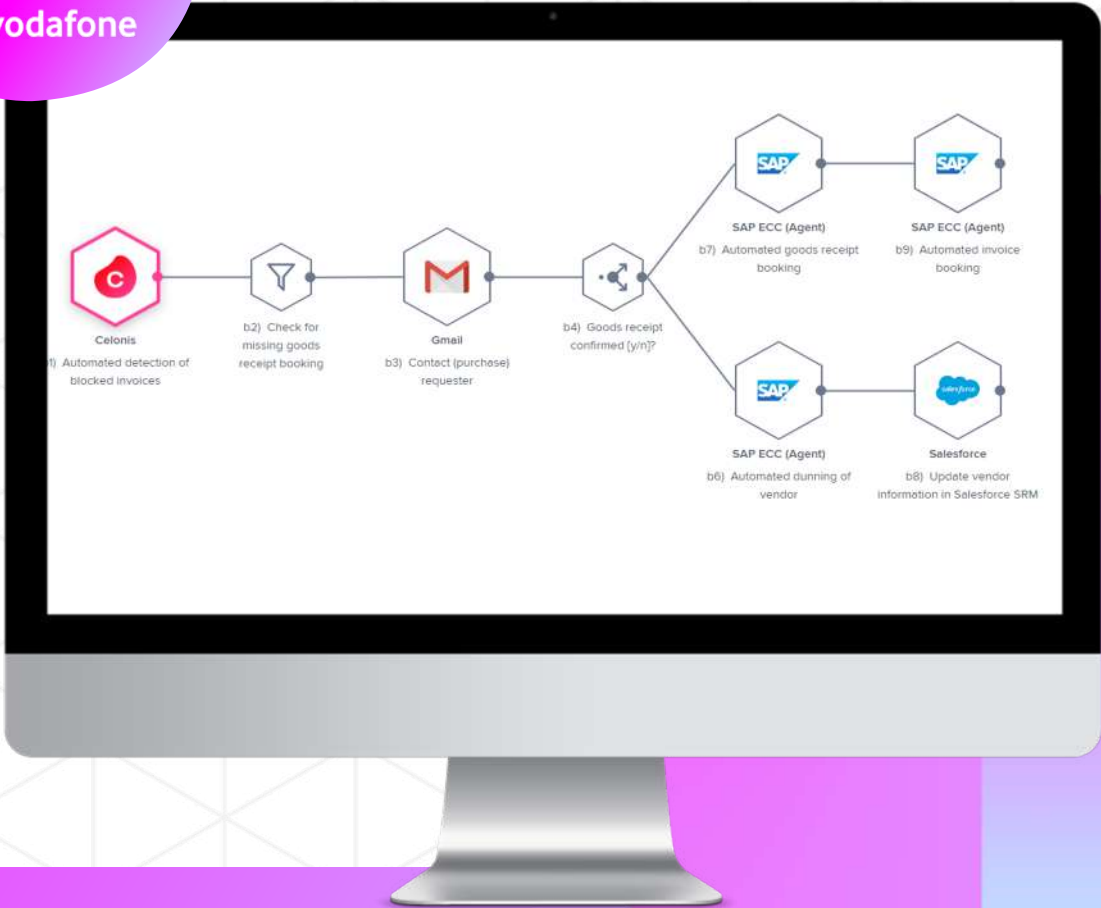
odafone

C

Celonis

1) Automated detection of blocked invoices

b2) Check for missing goods receipt booking

M

Gmail

b3) Contact (purchase) requester

b4) Goods receipt confirmed [y/n]?

SAP

SAP ECC (Agent)

b7) Automated goods receipt booking

SAP

SAP ECC (Agent)

b9) Automated invoice booking

SAP

SAP ECC (Agent)

b6) Automated dunning of vendor

salesforce

Salesforce

b8) Update vendor information in Salesforce SRM